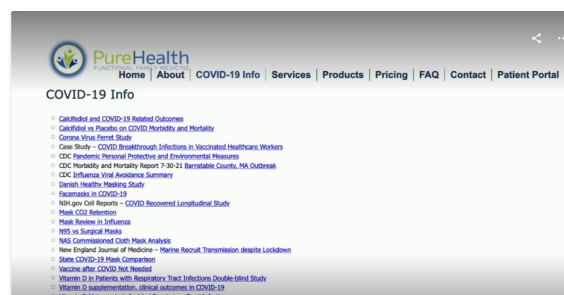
PureHealth
FUNCTIONAL FAMILY MEDICINE
Home | About | COVID-19 Info | Services | Products | Pricing | FAQ | Contact | Patient Portal

COVID-19 Info

Calcifediol and COVID-19 Related Outcomes
Calcifidiol vs Placebo on COVID Morbidity and Mortality
Corona Virus Ferret Study
Case Study – COVID Breakthrough Infections in Vaccinated Healthcare Workers
CDC Pandemic Personal Protective and Environmental Measures
CDC Morbidity and Mortality Report 7-30-21 Barnstable County, MA Outbreak
CDC Influenza Viral Avoidance Summary
Danish Healthy Masking Study
Facemasks in COVID-19
NIH.gov Cell Reports – COVID Recovered Longitudinal Study
Mask CO2 Retention
Mask Review in Influenza
N95 vs Surgical Masks
NAS Commissioned Cloth Mask Analysis
New England Journal of Medicine – Marine Recruit Transmission despite Lockdown
State COVID-19 Mask Comparison
Vaccine after COVID Not Needed
Vitamin D in Patients with Respiratory Tract Infections Double-blind Study
Vitamin D supplementation, clinical outcomes in COVID-19
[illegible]